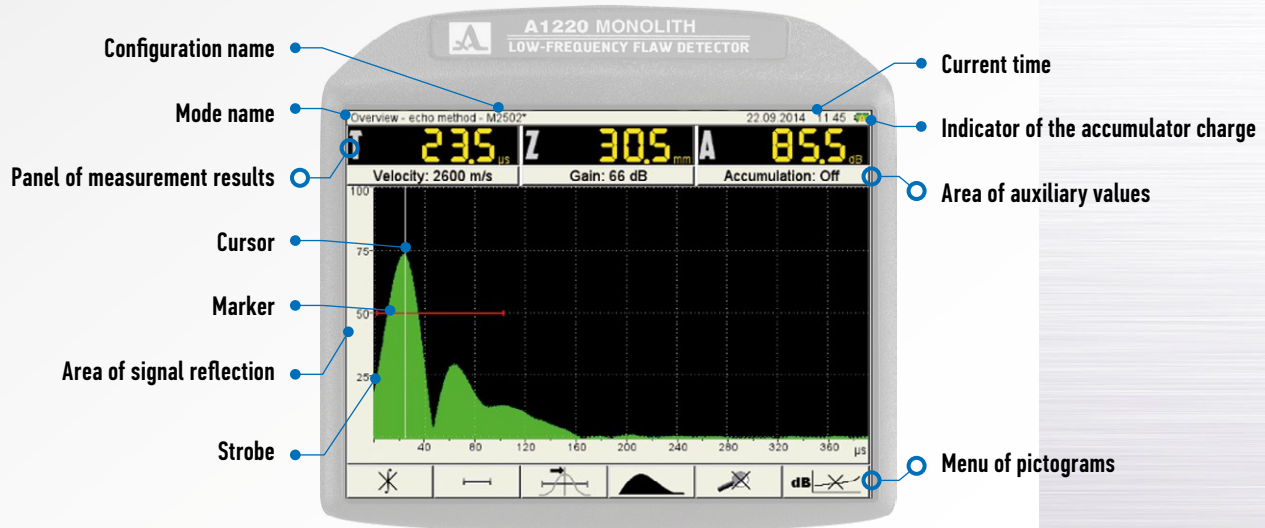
A1220 MONOLITH
LOW-FREQUENCY FLAW DETECTOR

Configuration name

Mode name

Panel of measurement results

Cursor

Marker

Area of signal reflection

Strobe

Current time

Indicator of the accumulator charge

Area of auxiliary values

Menu of pictograms

Overview - echo method - M2502*
22.09.2014 11:45

T 23.5 µs
Z 30.5 mm
A 85.5 dB

Velocity: 2600 m/s
Gain: 66 dB
Accumulation: Off

100
75
50
25

40 80 120 160 200 240 280 320 360 µs

dB